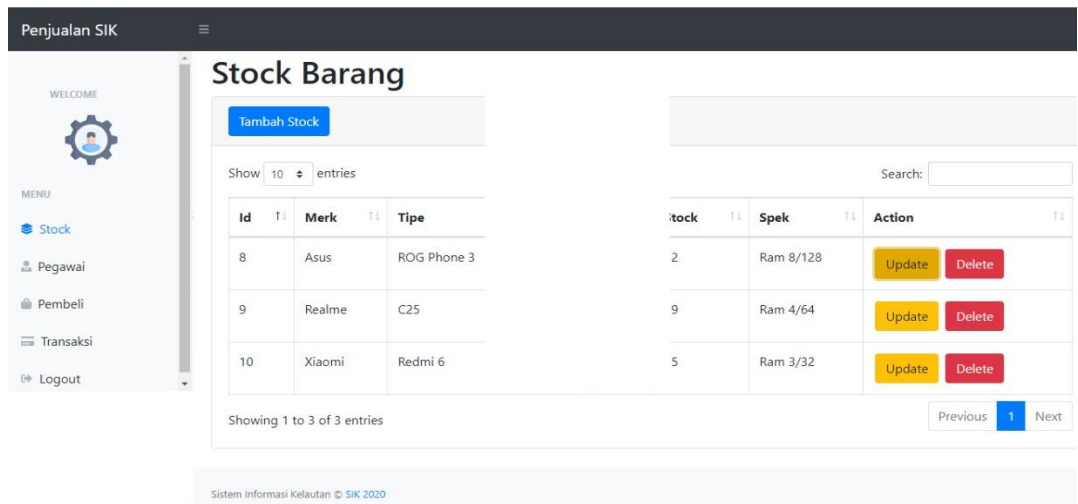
Penjualan SIK

WELCOME

MENU

Stock

Pegawai

Pembeli

Transaksi

Logout

Stock Barang

Tambah Stock

Show 10 entries

Search:

| Id | Merk | Tipe | tock | Spek | Action |
|---|---|---|---|---|---|
| 8 | Asus | ROG Phone 3 | 2 | Ram 8/128 | Update Delete |
| 9 | Realme | C25 | 9 | Ram 4/64 | Update Delete |
| 10 | Xiaomi | Redmi 6 | 5 | Ram 3/32 | Update Delete |

Showing 1 to 3 of 3 entries

Previous 1 Next

Sistem Informasi Kelautan © SIK 2020